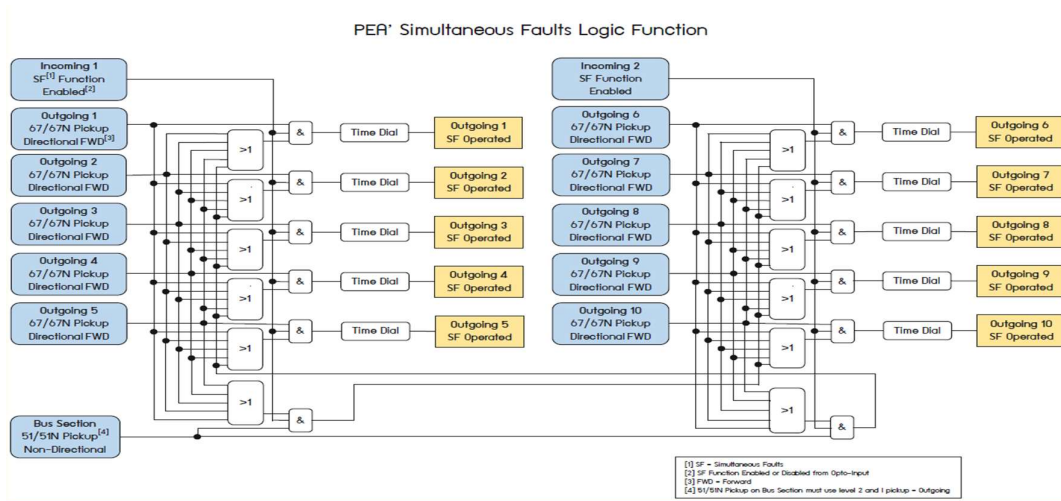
PEA' Simultaneous Faults Logic Function

Incoming 1
SF$^{[1]}$ Function
Enabled$^{[2]}$

Outgoing 1
67/67N Pickup
Directional FWD$^{[3]}$

Outgoing 2
67/67N Pickup
Directional FWD

Outgoing 3
67/67N Pickup
Directional FWD

Outgoing 4
67/67N Pickup
Directional FWD

Outgoing 5
67/67N Pickup
Directional FWD

Bus Section
51/51N Pickup$^{[4]}$
Non-Directional

>1
>1
>1
>1
>1
>1

&
&
&
&
&
&

Time Dial
Time Dial
Time Dial
Time Dial
Time Dial

Outgoing 1
SF Operated

Outgoing 2
SF Operated

Outgoing 3
SF Operated

Outgoing 4
SF Operated

Outgoing 5
SF Operated

Incoming 2
SF Function
Enabled

Outgoing 6
67/67N Pickup
Directional FWD

Outgoing 7
67/67N Pickup
Directional FWD

Outgoing 8
67/67N Pickup
Directional FWD

Outgoing 9
67/67N Pickup
Directional FWD

Outgoing 10
67/67N Pickup
Directional FWD

>1
>1
>1
>1
>1
>1

&
&
&
&
&
&

Time Dial
Time Dial
Time Dial
Time Dial
Time Dial

Outgoing 6
SF Operated

Outgoing 7
SF Operated

Outgoing 8
SF Operated

Outgoing 9
SF Operated

Outgoing 10
SF Operated

[1] SF = Simultaneous Faults
[2] SF Function Enabled or Disabled from Opto-Input
[3] FWD = Forward
[4] 51/51N Pickup on Bus Section must use level 2 and I pickup > Outgoing